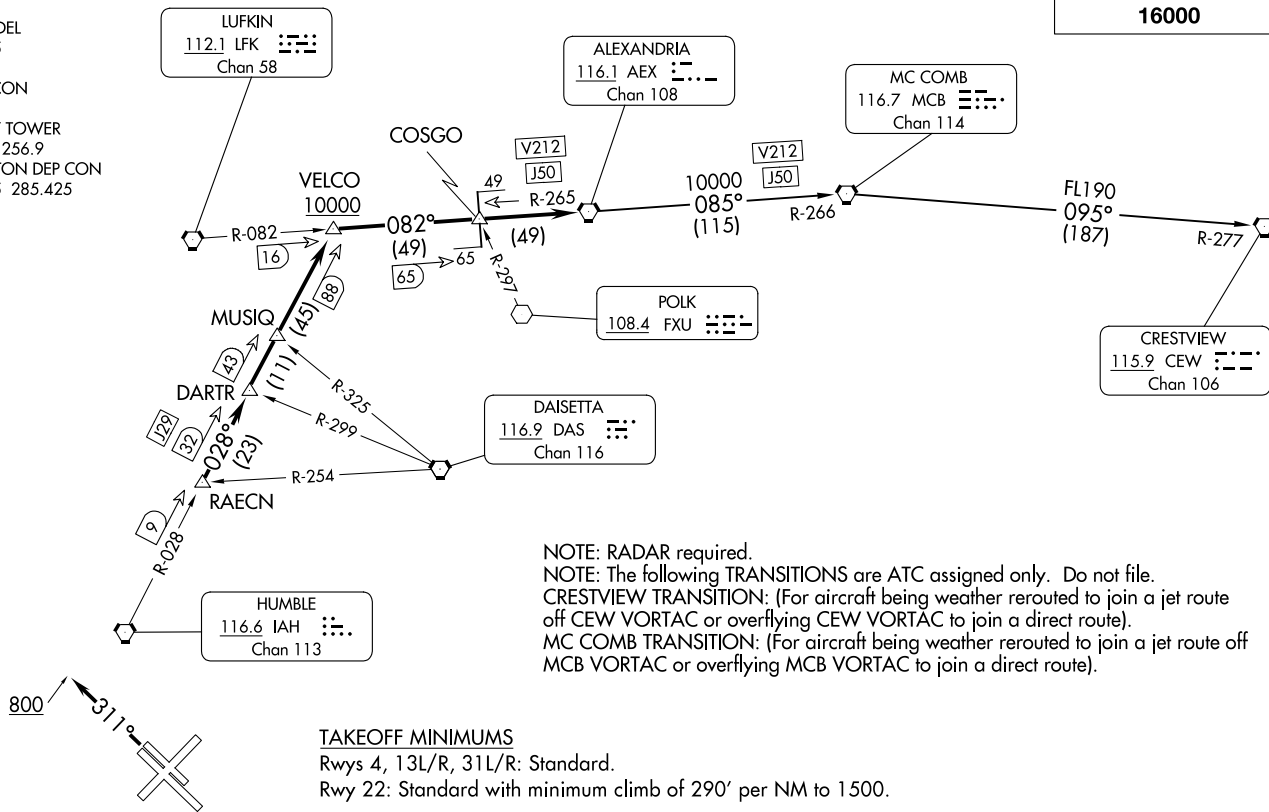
DEL
S
CON
TOWER
256.9
TON DEP CON
285.425

16000

LUFKIN
112.1 LFK
Chan 58

ALEXANDRIA
116.1 AEX
Chan 108

MC COMB
116.7 MCB
Chan 114

COSGO
V212
J50
49
R-265

V212
J50
10000
085°
(115)
R-266

FL190
095°
(187)
R-277

VELCO
10000
R-082
16
082°
(49)
(49)
65
65
R-297

POLK
108.4 FXU

CRESTVIEW
115.9 CEW
Chan 106

MUSIQ
88
(45)
43
(11)
DARTR
R-325
R-299
J29
32
028°
(23)

DAISETTA
116.9 DAS
Chan 116

R-254
RAECN
9
R-028

HUMBLE
116.6 IAH
Chan 113

800
311°

NOTE: RADAR required.
NOTE: The following TRANSITIONS are ATC assigned only. Do not file.
CRESTVIEW TRANSITION: (For aircraft being weather rerouted to join a jet route off CEW VORTAC or overflying CEW VORTAC to join a direct route).
MC COMB TRANSITION: (For aircraft being weather rerouted to join a jet route off MCB VORTAC or overflying MCB VORTAC to join a direct route).

TAKEOFF MINIMUMS
Rwys 4, 13L/R, 31L/R: Standard.
Rwy 22: Standard with minimum climb of 290′ per NM to 1500.